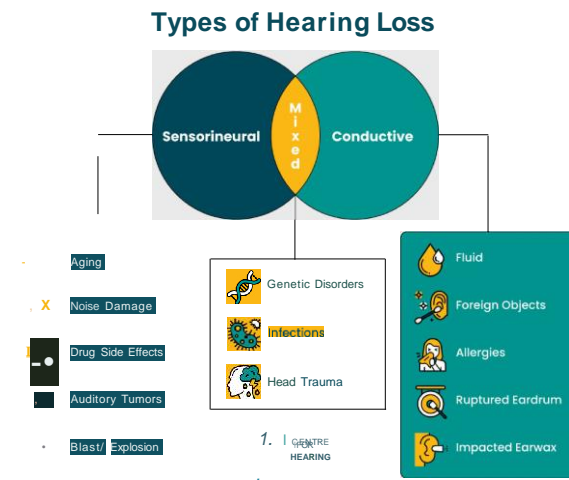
Types of Hearing Loss

Sensorineural

Mixed

Conductive

Aging

X Noise Damage

Drug Side Effects

Auditory Tumors

Blast/ Explosion

Genetic Disorders

Infections

Head Trauma

1. CENTRE FOR HEARING

Fluid

Foreign Objects

Allergies

Ruptured Eardrum

Impacted Earwax